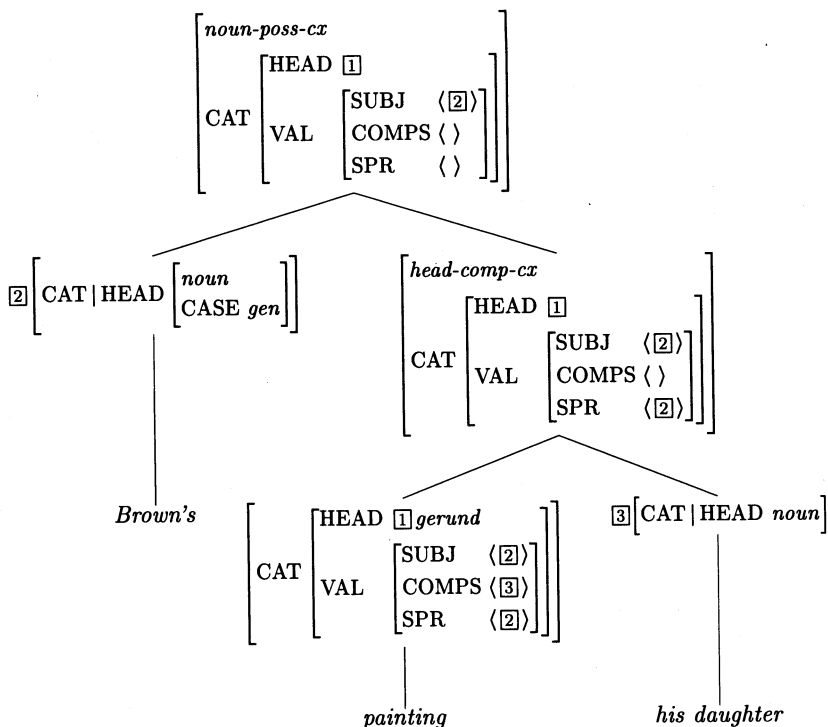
noun-poss-cx
CAT HEAD 1
VAL SUBJ ⟨2⟩
COMPS ⟨ ⟩
SPR ⟨ ⟩

2 CAT | HEAD noun
CASE gen

head-comp-cx
CAT HEAD 1
VAL SUBJ ⟨2⟩
COMPS ⟨ ⟩
SPR ⟨2⟩

Brown's

CAT HEAD 1 gerund
VAL SUBJ ⟨2⟩
COMPS ⟨3⟩
SPR ⟨2⟩

3 CAT | HEAD noun

painting

his daughter